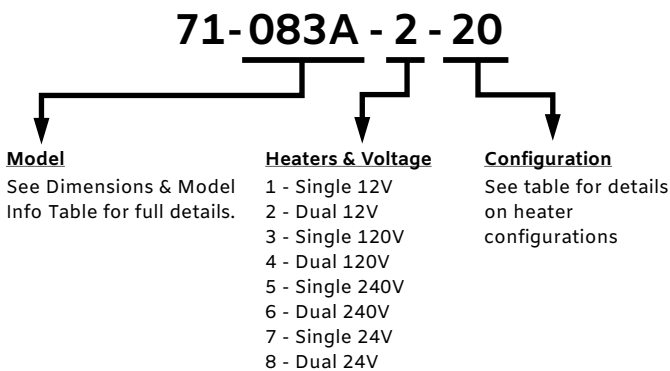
71-083A - 2 - 20

Model
See Dimensions & Model Info Table for full details.

Heaters & Voltage
1 - Single 12V
2 - Dual 12V
3 - Single 120V
4 - Dual 120V
5 - Single 240V
6 - Dual 240V
7 - Single 24V
8 - Dual 24V

Configuration
See table for details on heater configurations